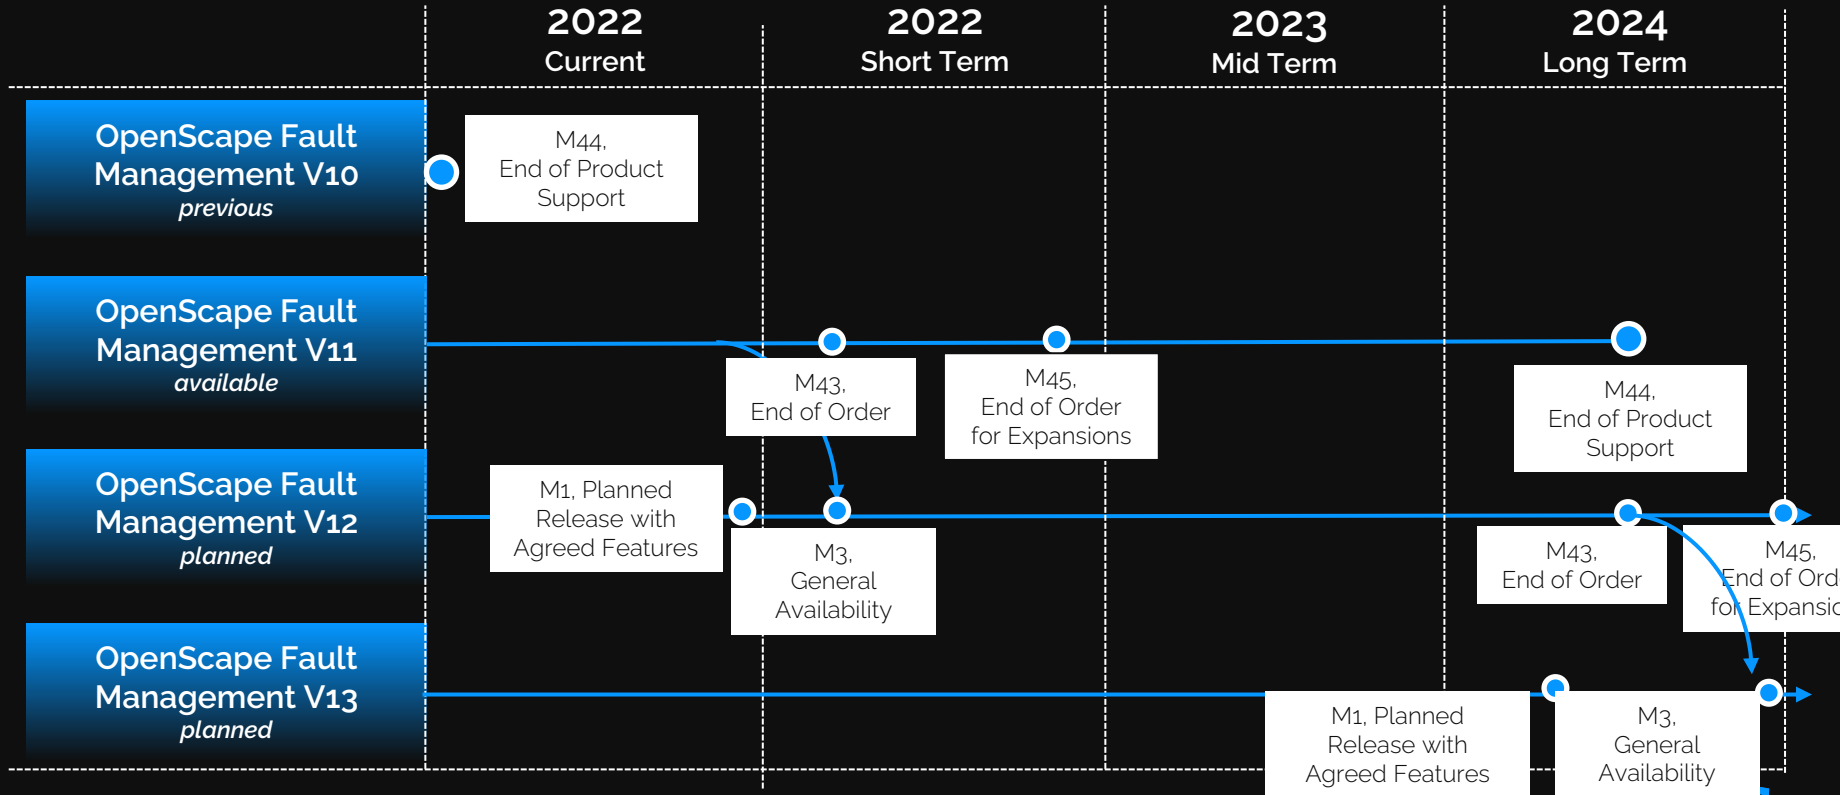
2022
Current

2022
Short Term

2023
Mid Term

2024
Long Term

OpenScape Fault Management V10
previous

M44,
End of Product Support

OpenScape Fault Management V11
available

M43,
End of Order

M45,
End of Order for Expansions

M44,
End of Product Support

OpenScape Fault Management V12
planned

M1, Planned Release with Agreed Features

M3,
General Availability

M43,
End of Order

M45,
End of Ord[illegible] fo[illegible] Expansi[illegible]

OpenScape Fault Management V13
planned

M1, Planned Release with Agreed Features

M3,
General Availability